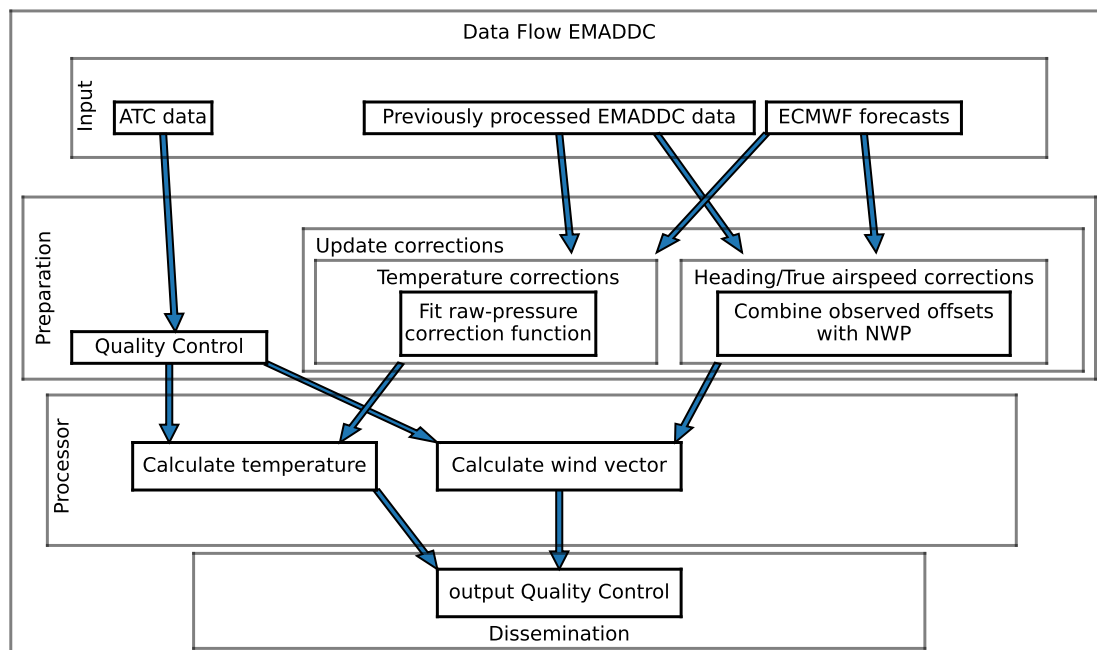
Data Flow EMADDC

Input

ATC data

Previously processed EMADDC data

ECMWF forecasts

Preparation

Update corrections

Temperature corrections

Fit raw-pressure correction function

Heading/True airspeed corrections

Combine observed offsets with NWP

Quality Control

Processor

Calculate temperature

Calculate wind vector

output Quality Control

Dissemination